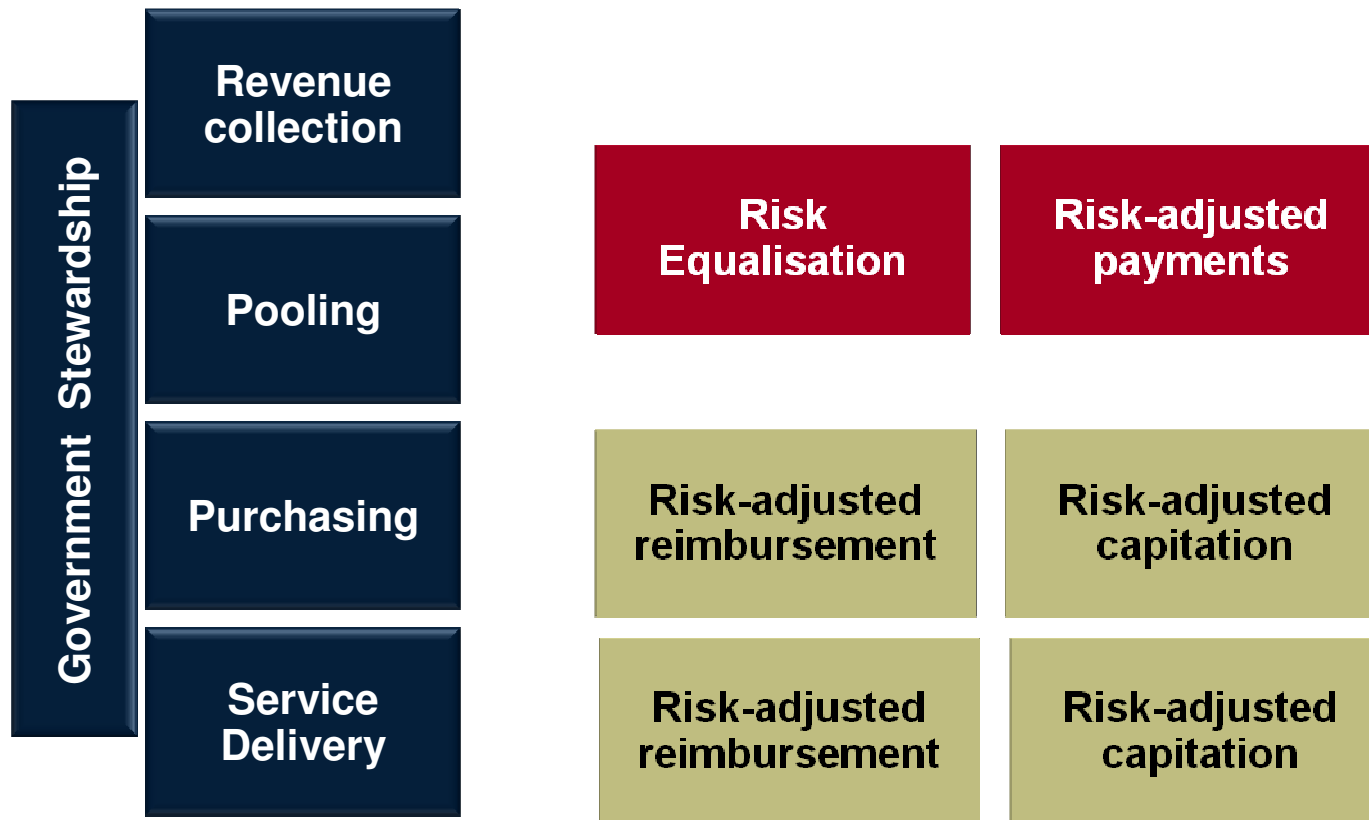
Government Stewardship

Revenue collection

Pooling

Purchasing

Service Delivery

Risk Equalisation

Risk-adjusted payments

Risk-adjusted reimbursement

Risk-adjusted capitation

Risk-adjusted reimbursement

Risk-adjusted capitation